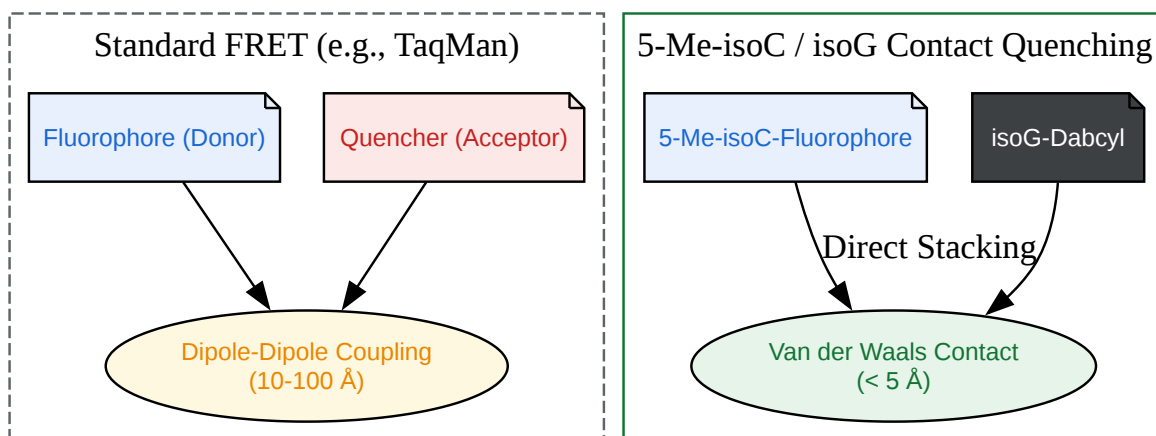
Standard FRET (e.g., TaqMan)

Fluorophore (Donor)

Quencher (Acceptor)

Dipole-Dipole Coupling
(10-100 Å)

5-Me-isoC / isoG Contact Quenching

5-Me-isoC-Fluorophore

isoG-Dabcyl

Direct Stacking

Van der Waals Contact
(< 5 Å)